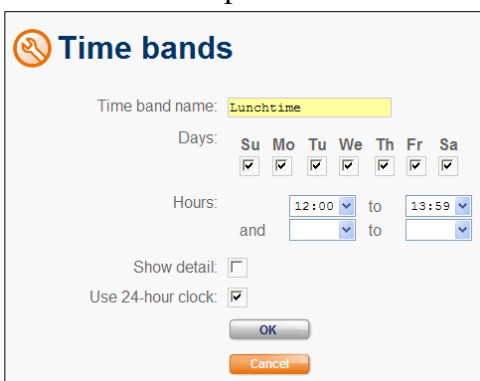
Time bands

Time band name: Lunchtime

Days:

| Su | Mo | Tu | We | Th | Fr | Sa |
|---|---|---|---|---|---|---|
| ☑ | ☑ | ☑ | ☑ | ☑ | ☑ | ☑ |

Hours: 12:00 to 13:59
and to

Show detail: ☐
Use 24-hour clock: ☑

OK

Cancel